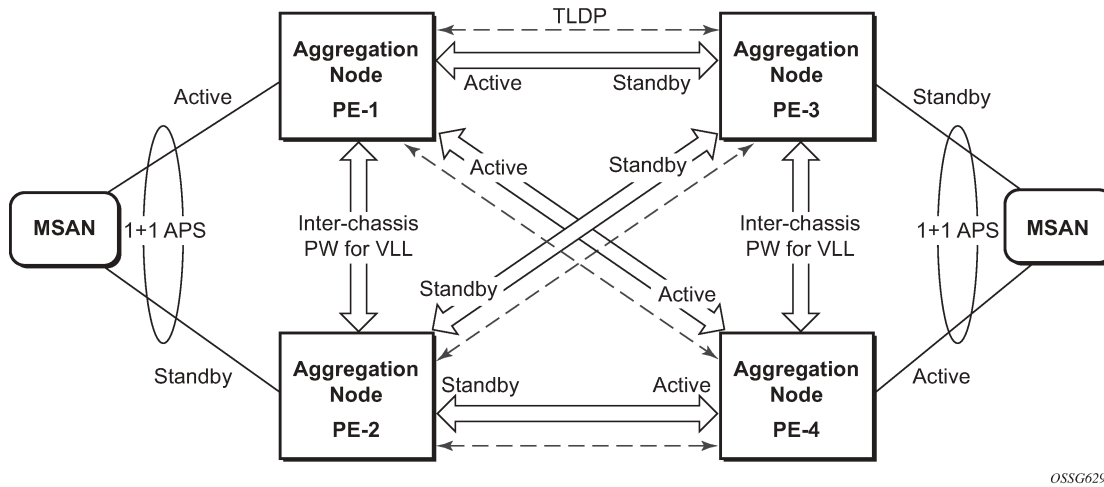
TLDP

Aggregation Node PE-1

Active

Standby

Aggregation Node PE-3

Active

Standby

Active

Standby

MSAN

1+1 APS

Inter-chassis PW for VLL

Inter-chassis PW for VLL

1+1 APS

MSAN

Standby

Active

Standby

Aggregation Node PE-2

Standby

Active

Aggregation Node PE-4

Active

OSSG629